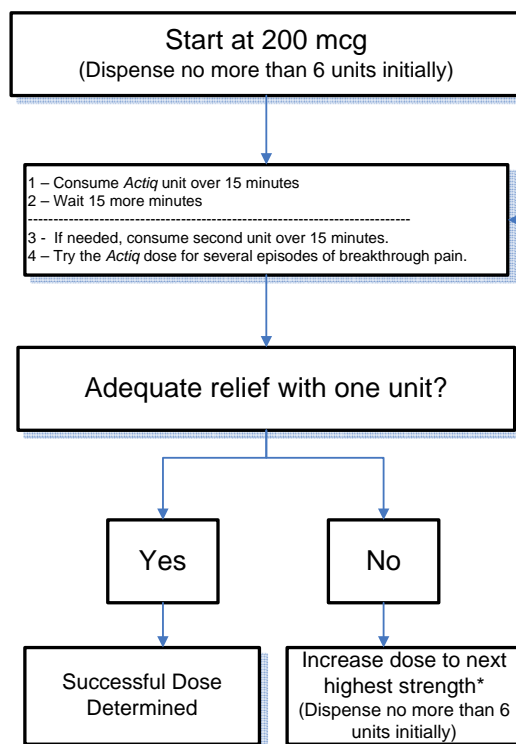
Start at 200 mcg
(Dispense no more than 6 units initially)

1 – Consume *Actiq* unit over 15 minutes
2 – Wait 15 more minutes
--------------------------------------------------------------------------------
3 - If needed, consume second unit over 15 minutes.
4 – Try the *Actiq* dose for several episodes of breakthrough pain.

Adequate relief with one unit?

Yes

No

Successful Dose Determined

Increase dose to next highest strength*
(Dispense no more than 6 units initially)